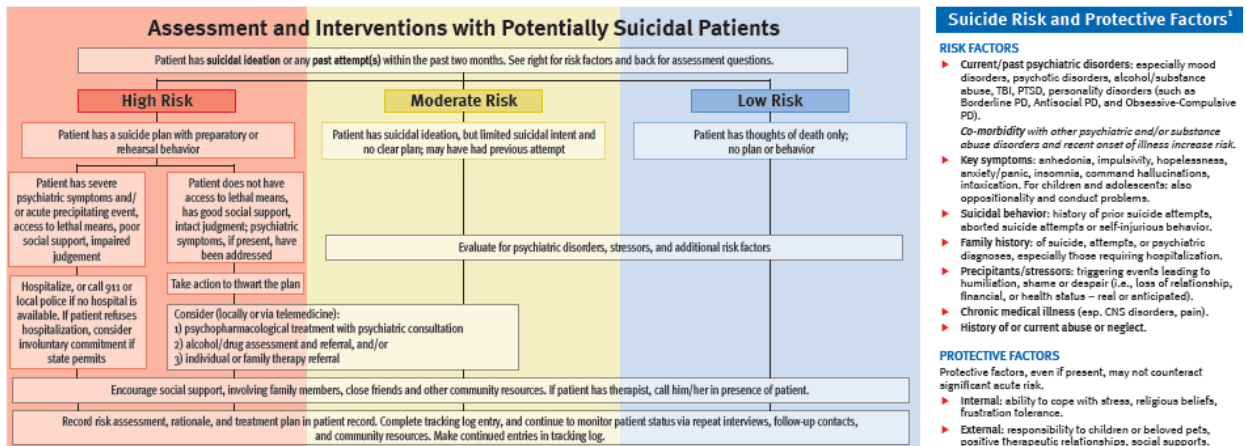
Assessment and Interventions with Potentially Suicidal Patients

Patient has suicidal ideation or any past attempt(s) within the past two months. See right for risk factors and back for assessment questions.

High Risk

Moderate Risk

Low Risk

Patient has a suicide plan with preparatory or rehearsal behavior

Patient has suicidal ideation, but limited suicidal intent and no clear plan; may have had previous attempt

Patient has thoughts of death only; no plan or behavior

Patient has severe psychiatric symptoms and/or acute precipitating event, access to lethal means, poor social support, impaired judgement

Patient does not have access to lethal means, has good social support, intact judgment; psychiatric symptoms, if present, have been addressed

Evaluate for psychiatric disorders, stressors, and additional risk factors

Hospitalize, or call 911 or local police if no hospital is available. If patient refuses hospitalization, consider involuntary commitment if state permits

Take action to thwart the plan

Consider (locally or via telemedicine):
1) psychopharmacological treatment with psychiatric consultation
2) alcohol/drug assessment and referral, and/or
3) individual or family therapy referral

Encourage social support, involving family members, close friends and other community resources. If patient has therapist, call him/her in presence of patient.

Record risk assessment, rationale, and treatment plan in patient record. Complete tracking log entry, and continue to monitor patient status via repeat interviews, follow-up contacts, and community resources. Make continued entries in tracking log.

Suicide Risk and Protective Factors$^1$

RISK FACTORS

Current/past psychiatric disorders: especially mood disorders, psychotic disorders, alcohol/substance abuse, TBI, PTSD, personality disorders (such as Borderline PD, Antisocial PD, and Obsessive-Compulsive PD).
Co-morbidity with other psychiatric and/or substance abuse disorders and recent onset of illness increase risk.

Key symptoms: anhedonia, impulsivity, hopelessness, anxiety/panic, insomnia, command hallucinations, intoxication. For children and adolescents: also oppositionality and conduct problems.

Suicidal behavior: history of prior suicide attempts, aborted suicide attempts or self-injurious behavior.

Family history: of suicide, attempts, or psychiatric diagnoses, especially those requiring hospitalization.

Precipitants/stressors: triggering events leading to humiliation, shame or despair (i.e., loss of relationship, financial, or health status – real or anticipated).

Chronic medical illness (esp. CNS disorders, pain).

History of or current abuse or neglect.

PROTECTIVE FACTORS

Protective factors, even if present, may not counteract significant acute risk.

Internal: ability to cope with stress, religious beliefs, frustration tolerance.

External: responsibility to children or beloved pets, positive therapeutic relationships, social supports.